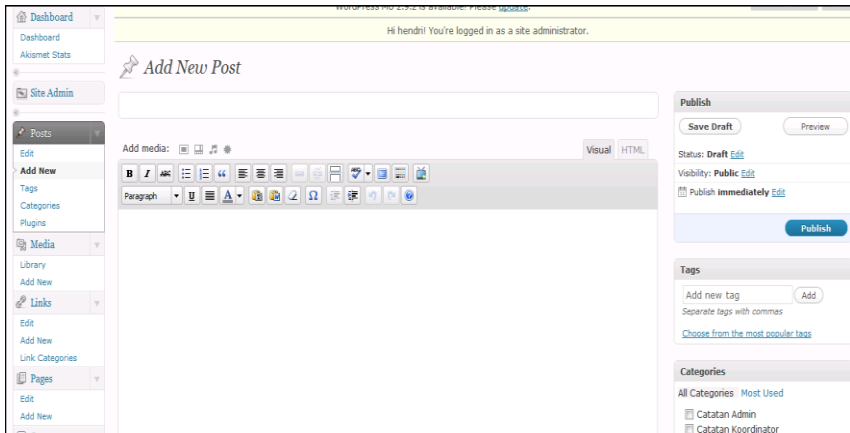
Dashboard
Dashboard
Akismet Stats
Site Admin
Posts
Edit
Add New
Tags
Categories
Plugins
Media
Library
Add New
Links
Edit
Add New
Link Categories
Pages
Edit
Add New

WordPress MU 2.9.2 is available! Please update.

Hi hendri! You're logged in as a site administrator.

Add New Post

Add media:

Visual HTML

B I ABC " 

Paragraph U A Ω

Publish
Save Draft
Preview
Status: Draft Edit
Visibility: Public Edit
Publish immediately Edit
Publish

Tags
Add new tag
Add
Separate tags with commas
Choose from the most popular tags

Categories
All Categories Most Used
Catatan Admin
Catatan Koordinator